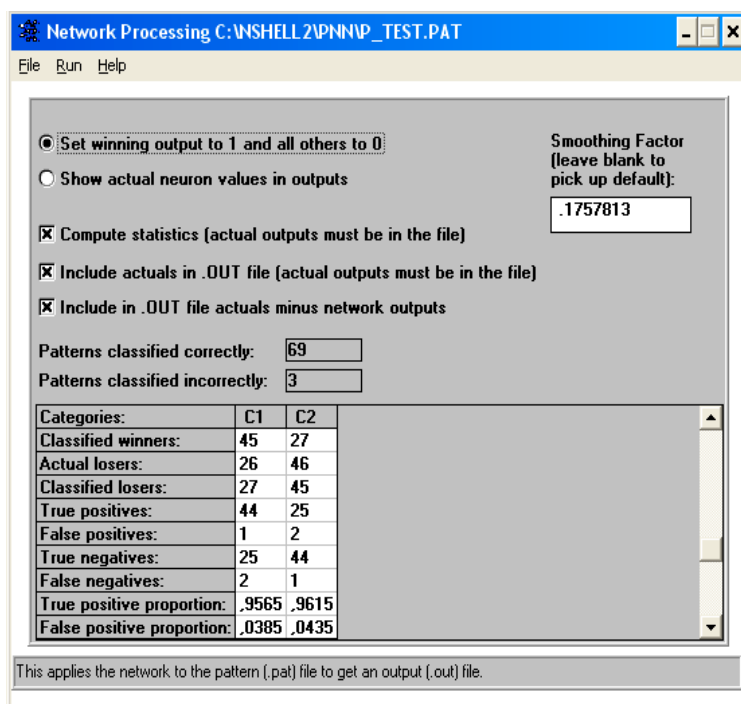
Network Processing C:\NSHELL2\PNN\P_TEST.PAT

File Run Help

Set winning output to 1 and all others to 0

Show actual neuron values in outputs

Smoothing Factor (leave blank to pick up default):

.1757813

Compute statistics (actual outputs must be in the file)

Include actuals in .OUT file (actual outputs must be in the file)

Include in .OUT file actuals minus network outputs

Patterns classified correctly: 69

Patterns classified incorrectly: 3

| Categories: | C1 | C2 |
|---|---|---|
| Classified winners: | 45 | 27 |
| Actual losers: | 26 | 46 |
| Classified losers: | 27 | 45 |
| True positives: | 44 | 25 |
| False positives: | 1 | 2 |
| True negatives: | 25 | 44 |
| False negatives: | 2 | 1 |
| True positive proportion: | ,9565 | ,9615 |
| False positive proportion: | ,0385 | ,0435 |

This applies the network to the pattern (.pat) file to get an output (.out) file.